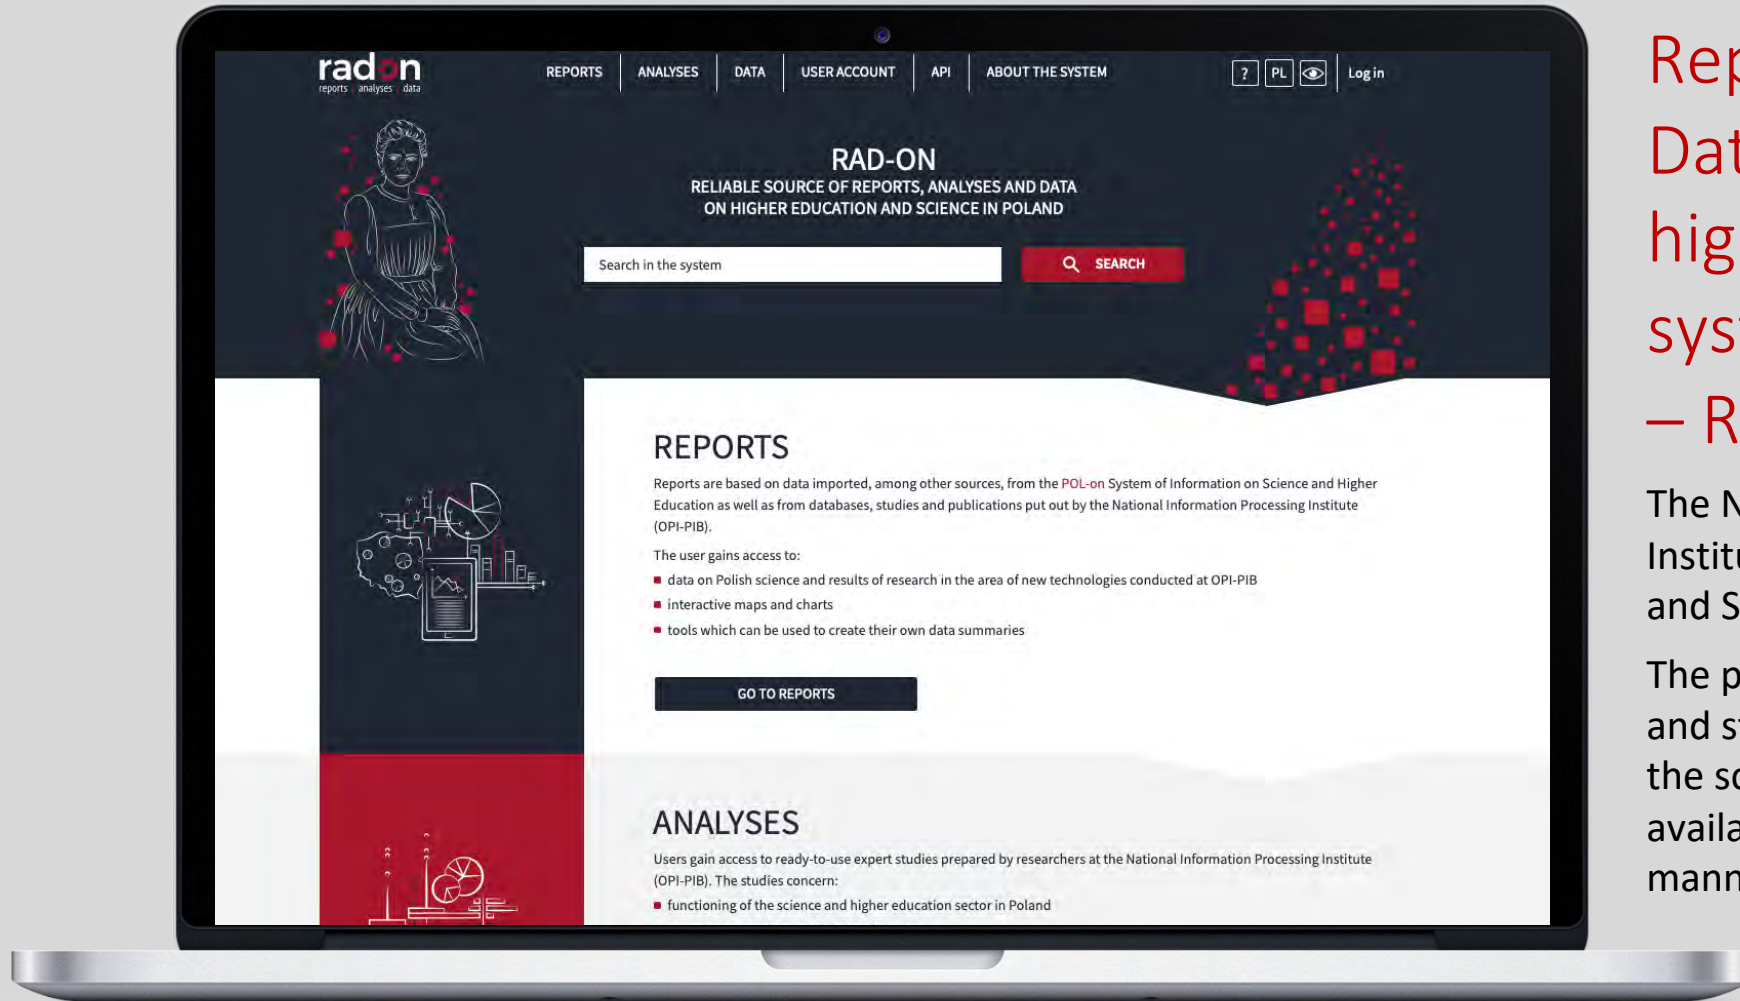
radon
reports analyses data

REPORTS | ANALYSES | DATA | USER ACCOUNT | API | ABOUT THE SYSTEM

? PL Log in

RAD-ON
RELIABLE SOURCE OF REPORTS, ANALYSES AND DATA ON HIGHER EDUCATION AND SCIENCE IN POLAND

Search in the system

SEARCH

REPORTS

Reports are based on data imported, among other sources, from the POL-on System of Information on Science and Higher Education as well as from databases, studies and publications put out by the National Information Processing Institute (OPI-PIB).

The user gains access to:
- data on Polish science and results of research in the area of new technologies conducted at OPI-PIB
- interactive maps and charts
- tools which can be used to create their own data summaries

GO TO REPORTS

ANALYSES

Users gain access to ready-to-use expert studies prepared by researchers at the National Information Processing Institute (OPI-PIB). The studies concern:
- functioning of the science and higher education sector in Poland

Rep
Dat
hig
sys
– R

The N
Instit
and S

The p
and s
the s
availa
mann